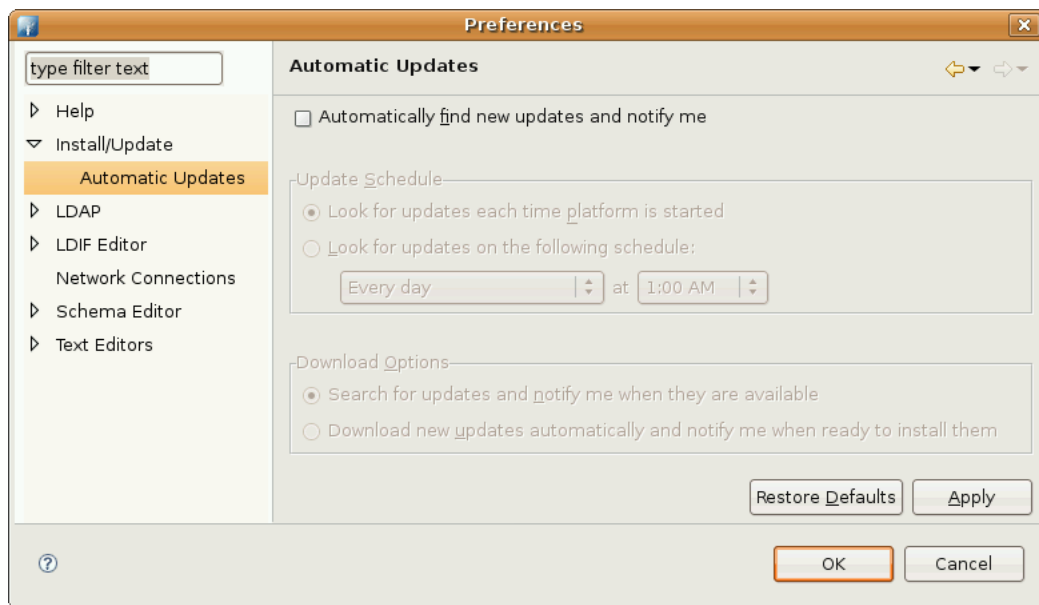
Preferences

type filter text

Help
Install/Update
Automatic Updates
LDAP
LDIF Editor
Network Connections
Schema Editor
Text Editors

Automatic Updates

Automatically find new updates and notify me

Update Schedule
Look for updates each time platform is started
Look for updates on the following schedule:
Every day at 1:00 AM

Download Options
Search for updates and notify me when they are available
Download new updates automatically and notify me when ready to install them

Restore Defaults
Apply

OK
Cancel